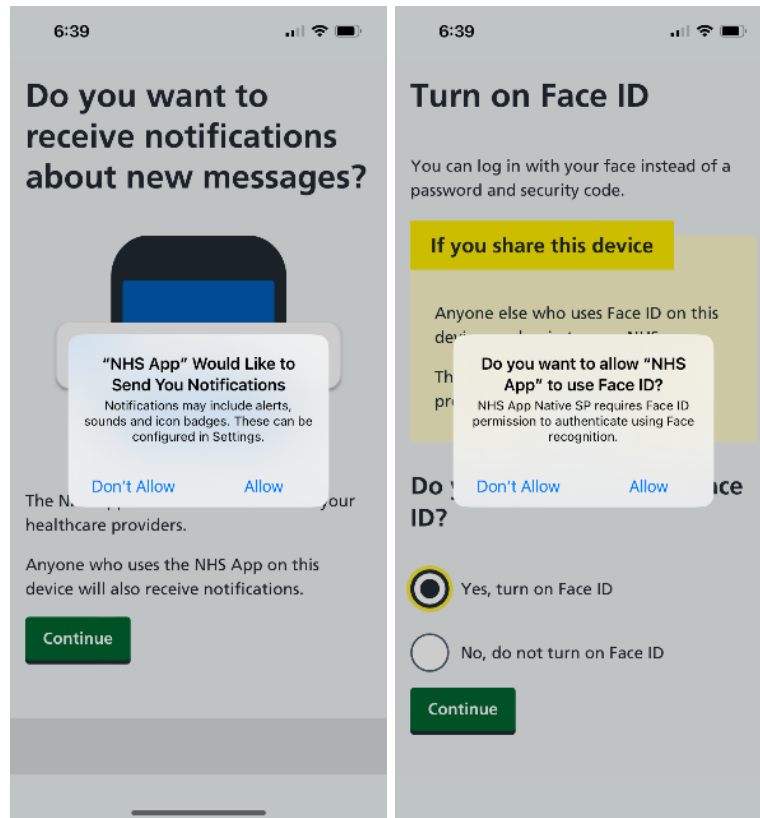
6:39

Do you want to receive notifications about new messages?

"NHS App" Would Like to Send You Notifications

Notifications may include alerts, sounds and icon badges. These can be configured in Settings.

Don't Allow Allow

The N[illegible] your healthcare providers.

Anyone who uses the NHS App on this device will also receive notifications.

Continue

6:39

Turn on Face ID

You can log in with your face instead of a password and security code.

If you share this device

Anyone else who uses Face ID on this dev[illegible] NHS

Th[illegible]

pr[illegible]

Do you want to allow "NHS App" to use Face ID?

NHS App Native SP requires Face ID permission to authenticate using Face recognition.

Don't Allow Allow

Do y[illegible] ace ID?

Yes, turn on Face ID

No, do not turn on Face ID

Continue